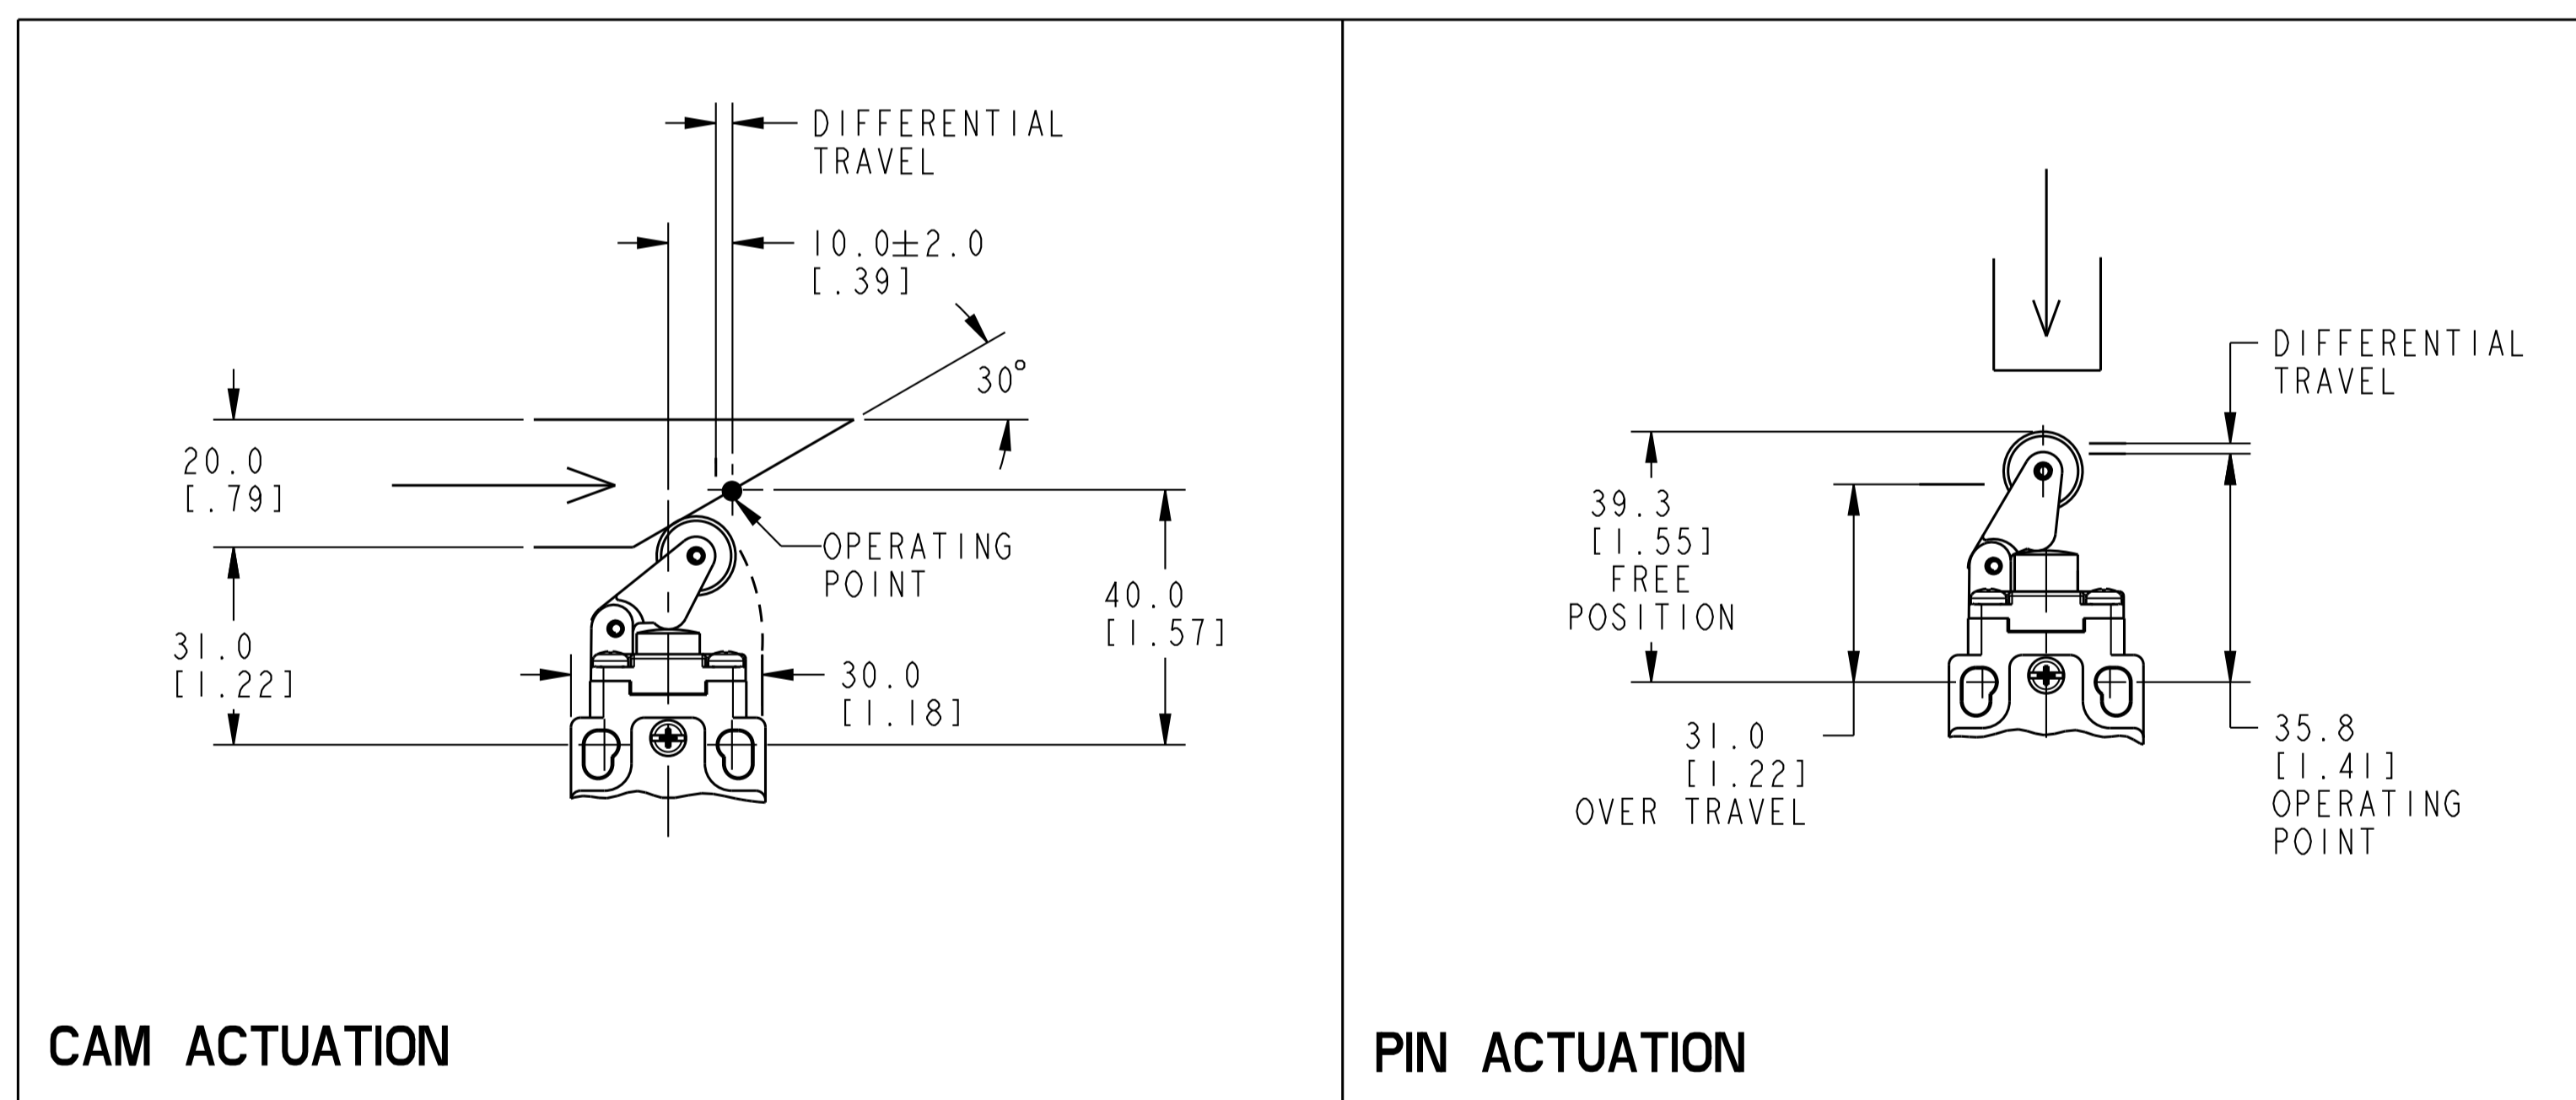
DIFFERENTIAL TRAVEL

$10.0\pm2.0$
[.39]

30°

20.0
[.79]

OPERATING POINT

40.0
[1.57]

31.0
[1.22]

30.0
[1.18]

CAM ACTUATION

DIFFERENTIAL TRAVEL

39.3
[1.55]
FREE POSITION

31.0
[1.22]
OVER TRAVEL

35.8
[1.41]
OPERATING POINT

PIN ACTUATION